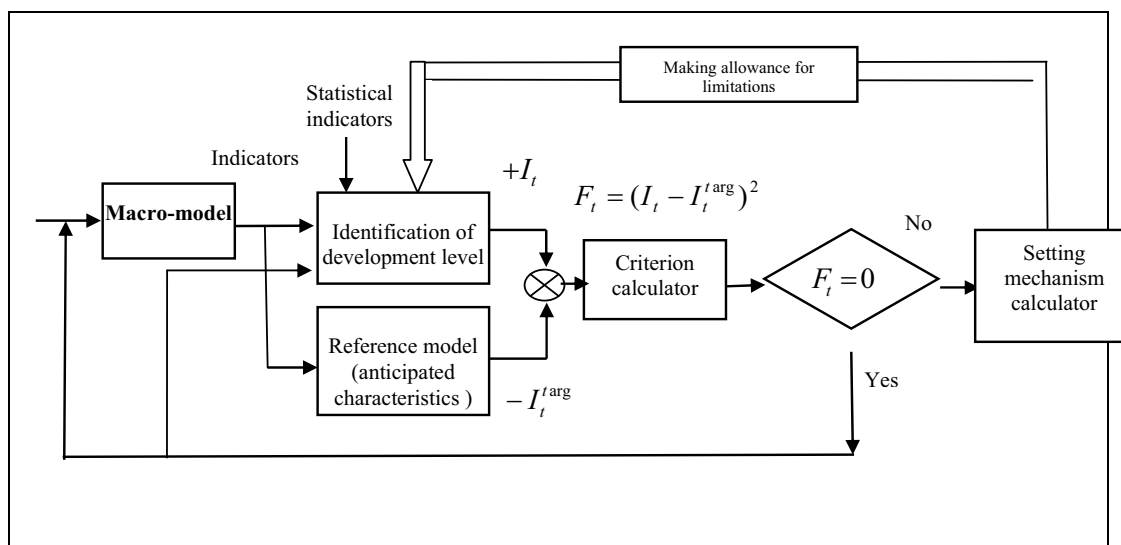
Making allowance for limitations

Statistical indicators

Indicators

$+I_t$

$F_t = (I_t - I_t^{t\arg})^2$

Macro-model

Identification of development level

No

Criterion calculator

$F_t = 0$

Setting mechanism calculator

Reference model (anticipated characteristics )

$-I_t^{t\arg}$

Yes